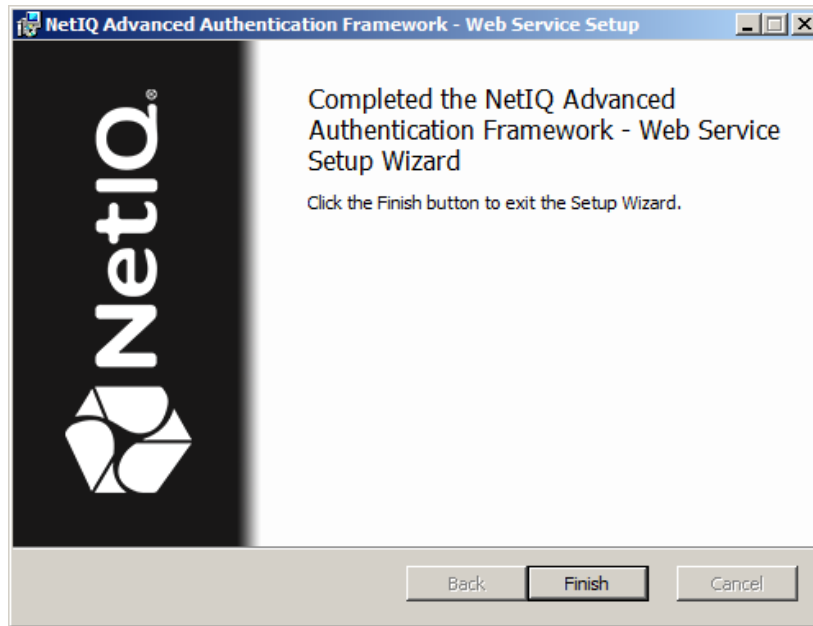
NetIQ Advanced Authentication Framework - Web Service Setup

NetIQ®

Completed the NetIQ Advanced Authentication Framework - Web Service Setup Wizard

Click the Finish button to exit the Setup Wizard.

Back Finish Cancel